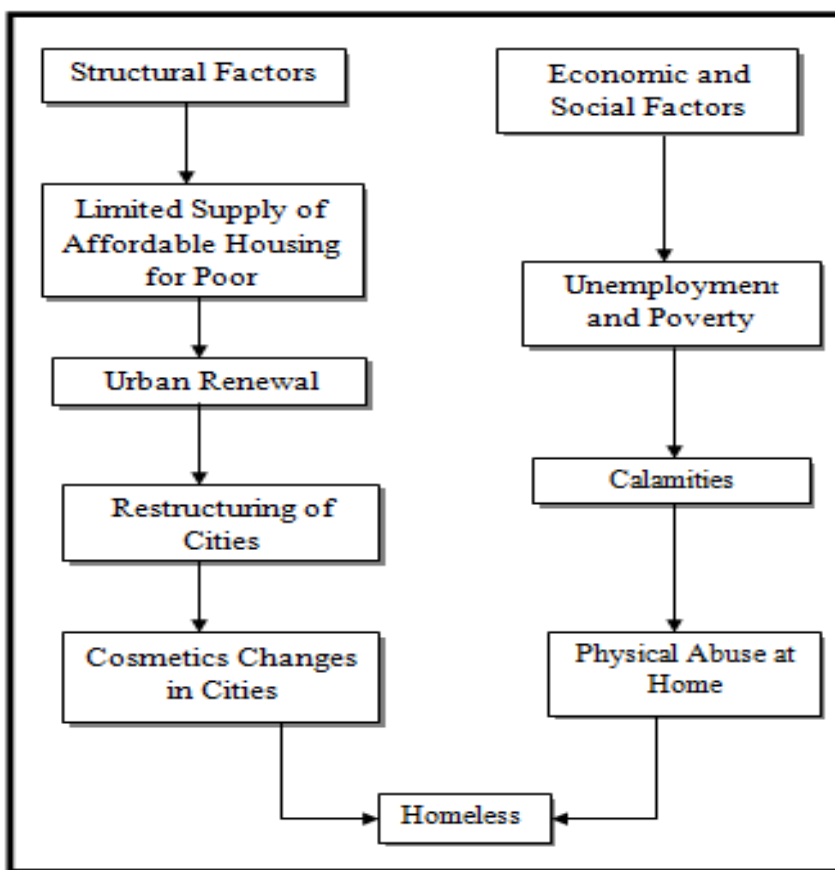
Structural Factors

Limited Supply of Affordable Housing for Poor

Urban Renewal

Restructuring of Cities

Cosmetics Changes in Cities

Economic and Social Factors

Unemployment and Poverty

Calamities

Physical Abuse at Home

Homeless